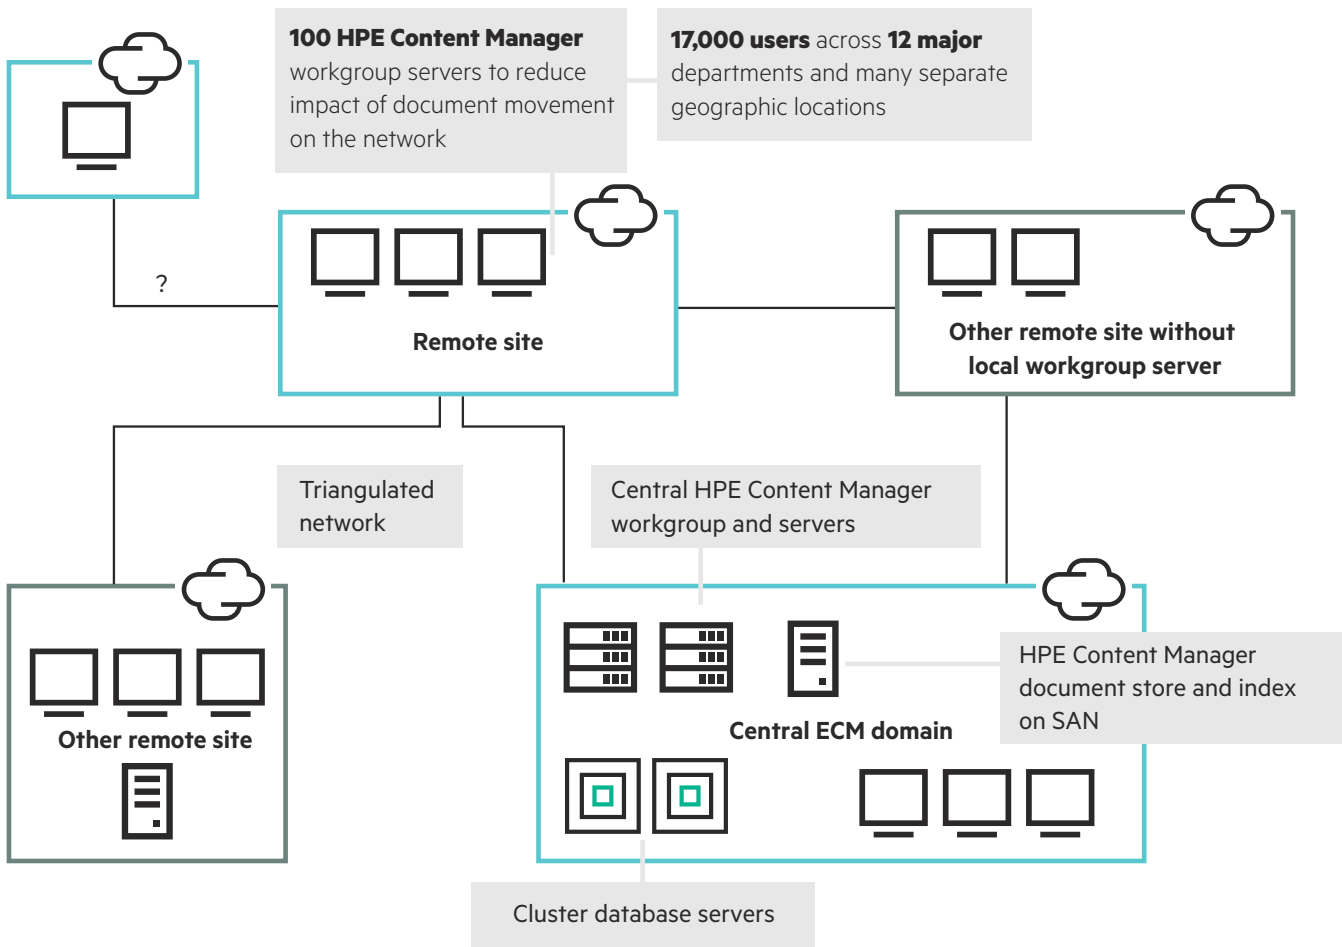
**100 HPE Content Manager** workgroup servers to reduce impact of document movement on the network

**17,000 users** across **12 major** departments and many separate geographic locations

?

Remote site

Other remote site without local workgroup server

Triangulated network

Central HPE Content Manager workgroup and servers

Other remote site

HPE Content Manager document store and index on SAN

Central ECM domain

Cluster database servers